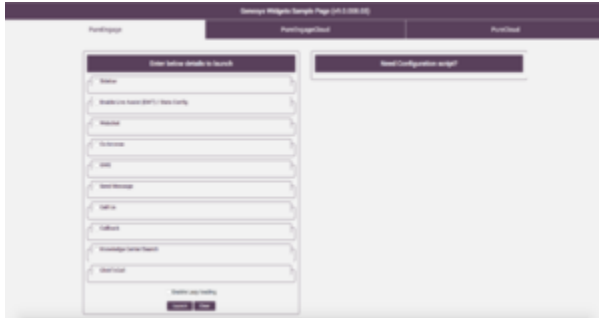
Genesys Widgets Sample Page (v9.0.008.03)

PureEngage

PureEngageCloud

PureCloud

Enter below details to launch

Need Configuration script?

Sidebar

Enable Live Assist (EMT) / Data Config

WebChat

Co-browse

SMS

Send Message

Call Us

Callback

Knowledge Center Search

ChatCloud

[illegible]

Launch

Clear